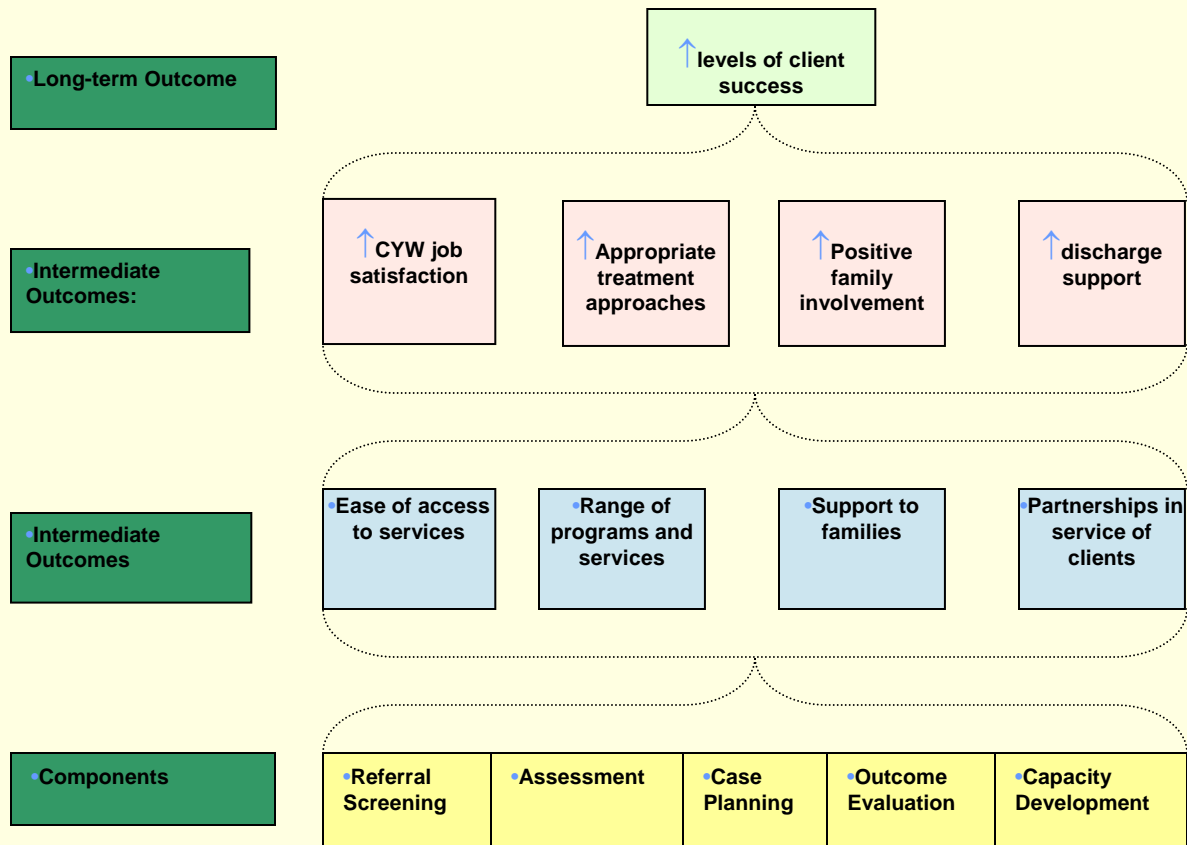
•Long-term Outcome

$\uparrow$levels of client success

•Intermediate Outcomes:

$\uparrow$CYW job satisfaction

$\uparrow$Appropriate treatment approaches

$\uparrow$Positive family involvement

$\uparrow$discharge support

•Intermediate Outcomes

•Ease of access to services

•Range of programs and services

•Support to families

•Partnerships in service of clients

•Components

| •Referral Screening | •Assessment | •Case Planning | •Outcome Evaluation | •Capacity Development |
|---|---|---|---|---|